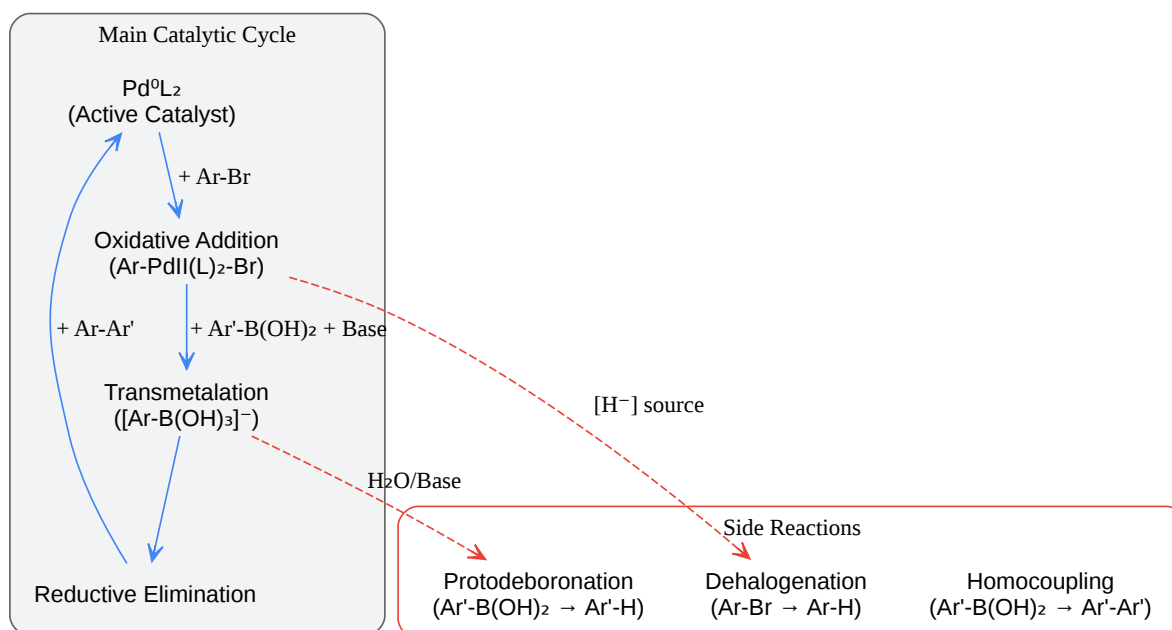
Main Catalytic Cycle

$Pd^0L_2$
(Active Catalyst)

+ Ar-Br

Oxidative Addition
(Ar-PdII(L)$_2$-Br)

+ Ar'-B(OH)$_2$ + Base

+ Ar-Ar'

Transmetalation
([Ar-B(OH)$_3$]$^-$)

Reductive Elimination

[H$^-$] source

H$_2$O/Base

Side Reactions

Protodeboronation
(Ar'-B(OH)$_2$ → Ar'-H)

Dehalogenation
(Ar-Br → Ar-H)

Homocoupling
(Ar'-B(OH)$_2$ → Ar'-Ar')